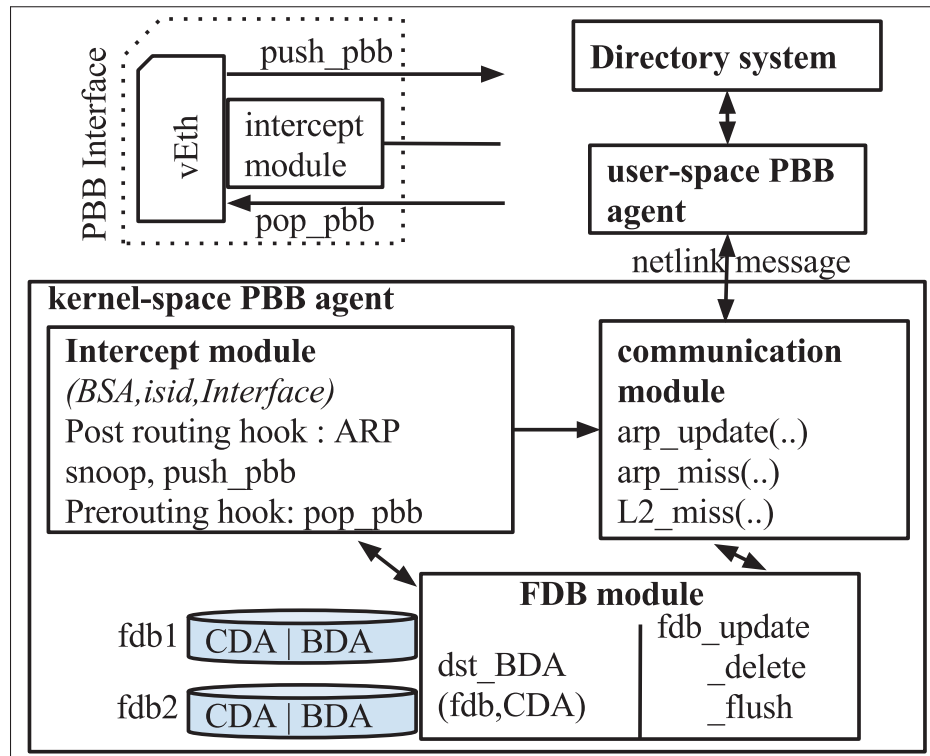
PBB Interface

vEth

push_pbb

intercept module

pop_pbb

Directory system

user-space PBB agent

netlink message

kernel-space PBB agent

Intercept module
(BSA,isid,Interface)
Post routing hook : ARP snoop, push_pbb
Prerouting hook: pop_pbb

communication module
arp_update(..)
arp_miss(..)
L2_miss(..)

FDB module
dst_BDA
(fdb,CDA)

fdb_update
_delete
_flush

fdb1 CDA | BDA

fdb2 CDA | BDA